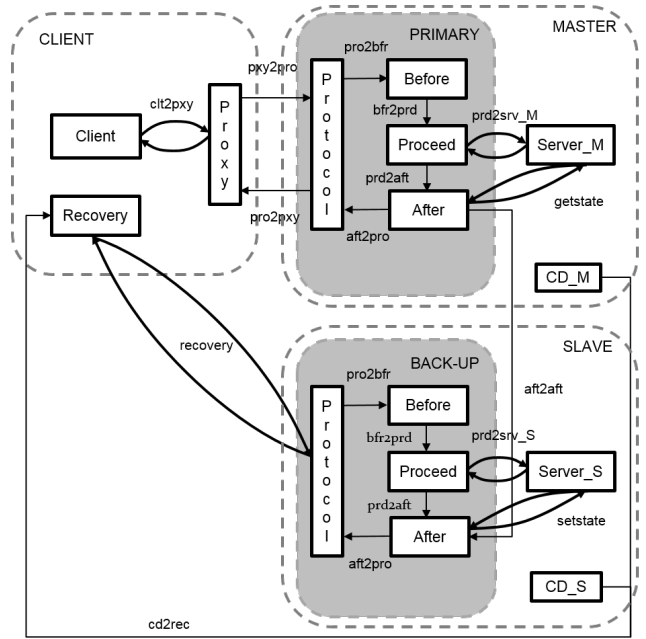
CLIENT

Client

clt2pxy

Proxy

Recovery

pxy2pro

pro2pxy

MASTER

PRIMARY

pro2bfr

Protocol

Before

bfr2prd

Proceed

prd2srv_M

Server_M

prd2aft

After

aft2pro

getstate

CD_M

recovery

SLAVE

BACK-UP

pro2bfr

aft2aft

Protocol

Before

bfr2prd

prd2srv_S

Proceed

Server_S

prd2aft

After

setstate

aft2pro

CD_S

cd2rec